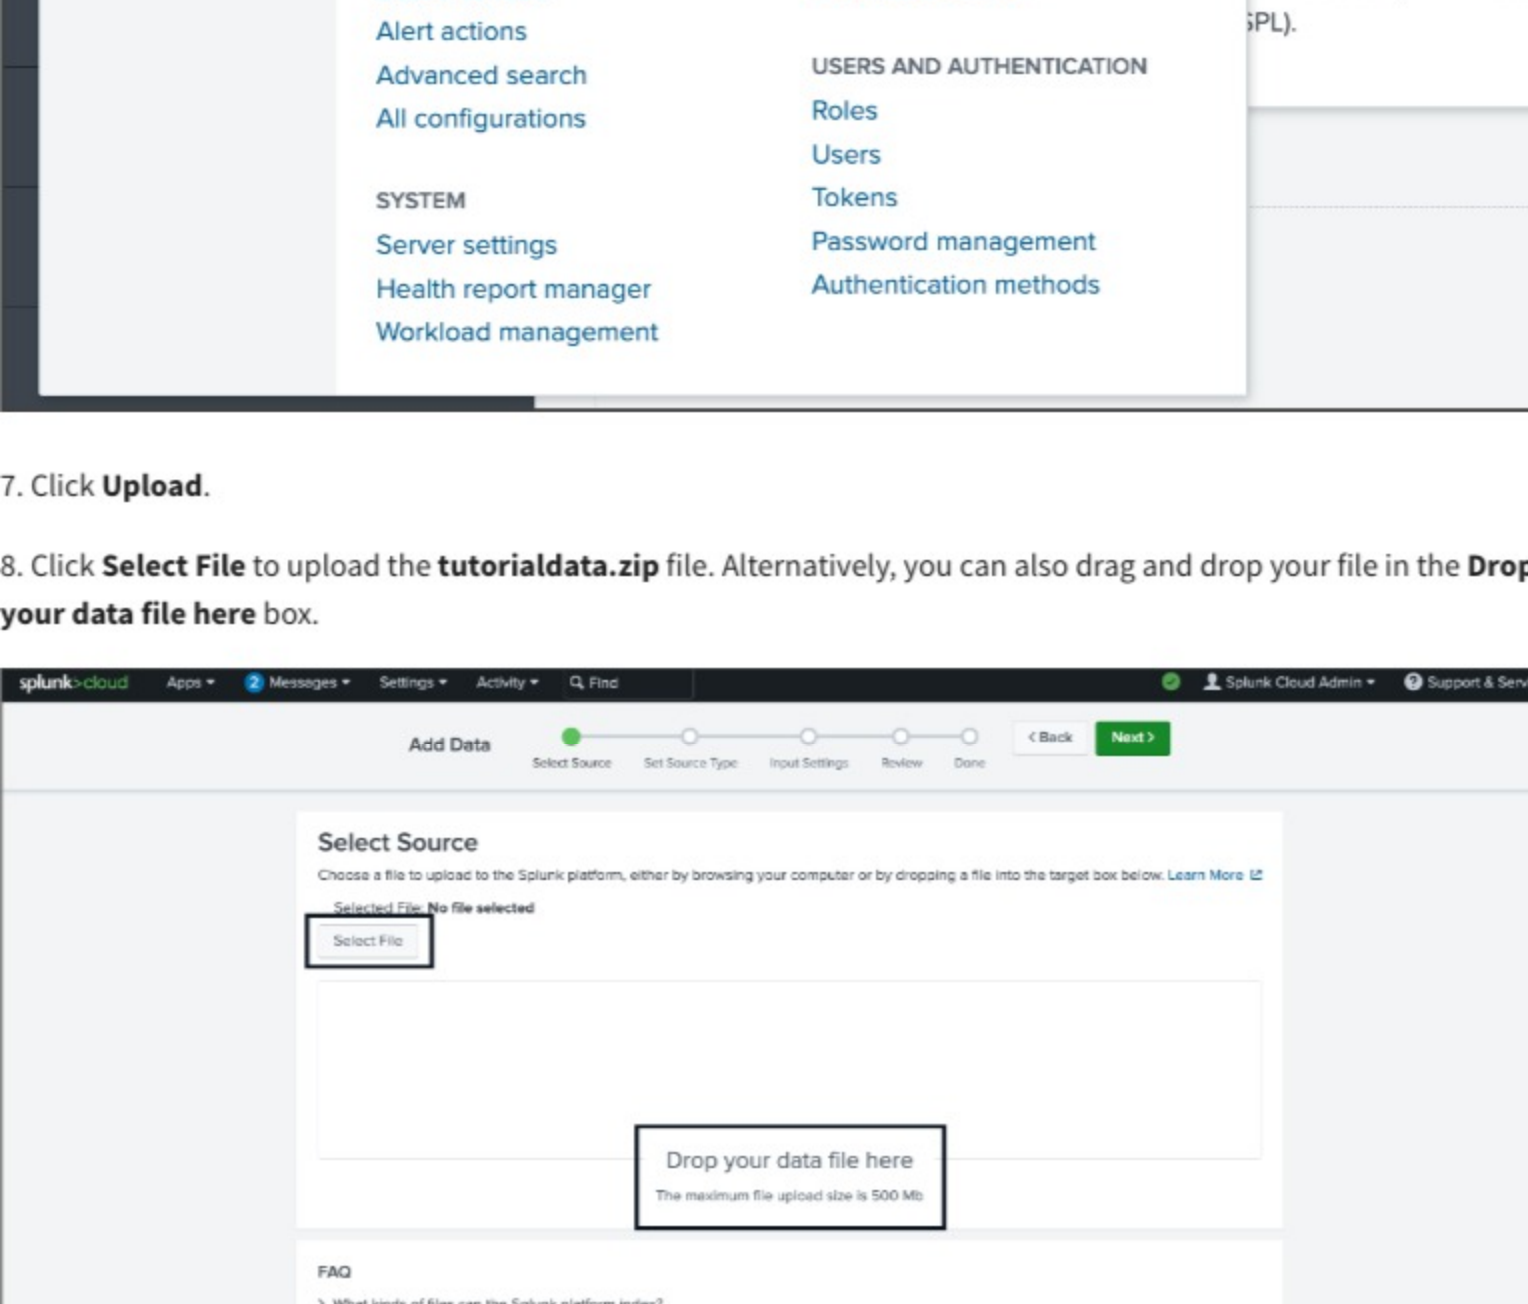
Alert actions
Advanced search
All configurations

SYSTEM
Server settings
Health report manager
Workload management

USERS AND AUTHENTICATION
Roles
Users
Tokens
Password management
Authentication methods

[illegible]PL).

7. Click **Upload**.

8. Click **Select File** to upload the **tutorialdata.zip** file. Alternatively, you can also drag and drop your file in the **Drop your data file here** box.

splunk>cloud Apps ▾ 2 Messages ▾ Settings ▾ Activity ▾ Find Splunk Cloud Admin ▾ Support & Serv

Add Data Select Source Set Source Type Input Settings Review Done ‹ Back Next ›

Select Source

Choose a file to upload to the Splunk platform, either by browsing your computer or by dropping a file into the target box below. Learn More

Selected File: No file selected

Select File

Drop your data file here
The maximum file upload size is 500 Mb

FAQ

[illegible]